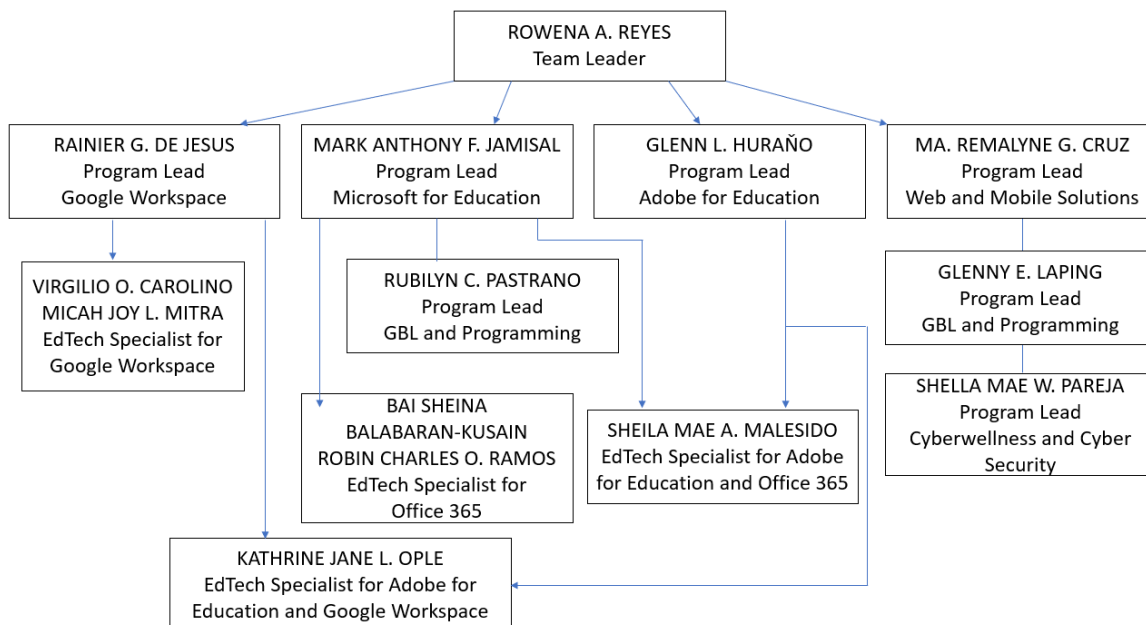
ROWENA A. REYES
Team Leader

RAINIER G. DE JESUS
Program Lead
Google Workspace

MARK ANTHONY F. JAMISAL
Program Lead
Microsoft for Education

GLENN L. HURAÑO
Program Lead
Adobe for Education

MA. REMALYNE G. CRUZ
Program Lead
Web and Mobile Solutions

VIRGILIO O. CAROLINO
MICAH JOY L. MITRA
EdTech Specialist for Google Workspace

RUBILYN C. PASTRANO
Program Lead
GBL and Programming

GLENNY E. LAPING
Program Lead
GBL and Programming

SHELLA MAE W. PAREJA
Program Lead
Cyberwellness and Cyber Security

BAI SHEINA BALABARAN-KUSAIN
ROBIN CHARLES O. RAMOS
EdTech Specialist for Office 365

SHEILA MAE A. MALESIDO
EdTech Specialist for Adobe for Education and Office 365

KATHRINE JANE L. OPLE
EdTech Specialist for Adobe for Education and Google Workspace